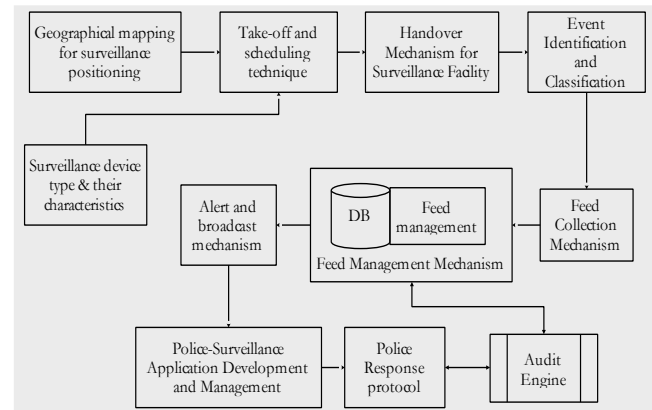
Geographical mapping for surveillance positioning

Take-off and scheduling technique

Handover Mechanism for Surveillance Facility

Event Identification and Classification

Surveillance device type & their characteristics

Alert and broadcast mechanism

DB

Feed management

Feed Management Mechanism

Feed Collection Mechanism

Police-Surveillance Application Development and Management

Police Response protocol

Audit Engine